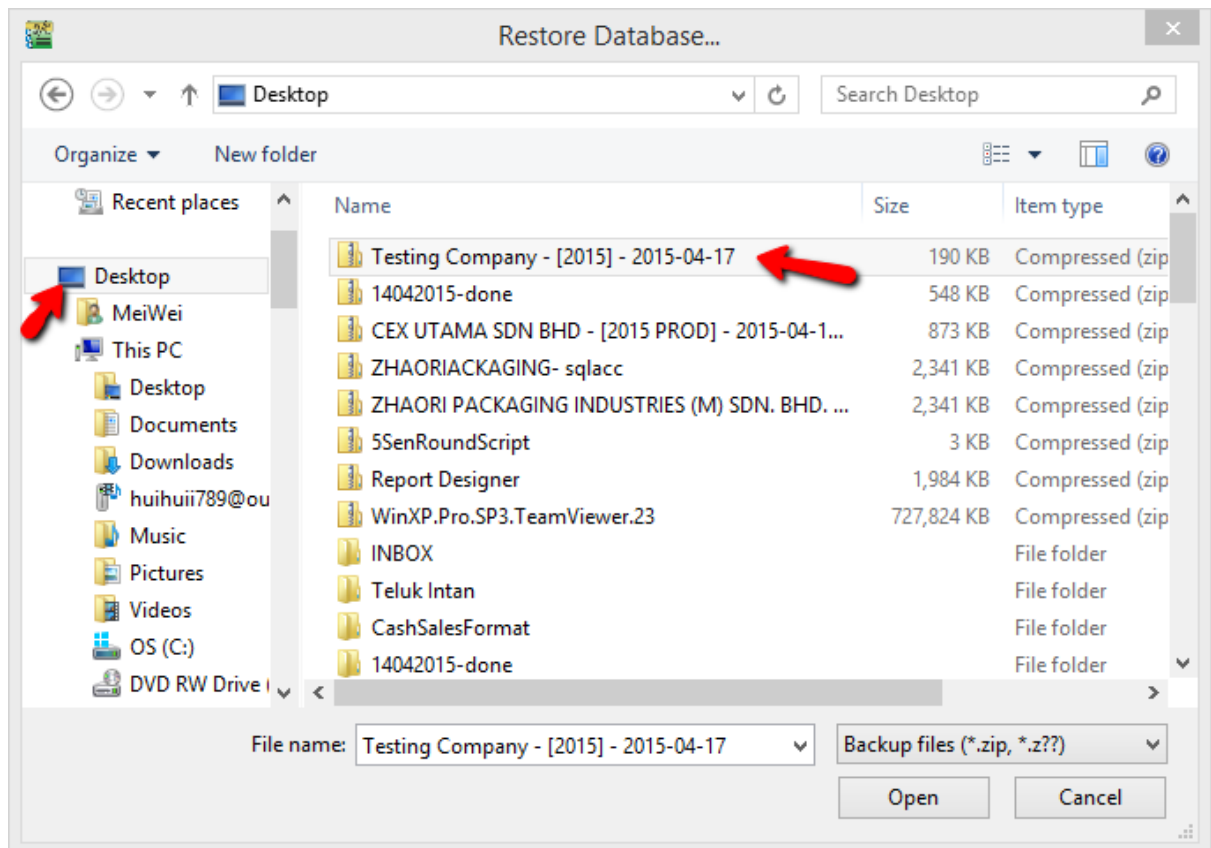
Restore Database...

Desktop

Search Desktop

Organize ▾ New folder

Recent places

Desktop

MeiWei

This PC

Desktop

Documents

Downloads

huihuii789@ou

Music

Pictures

Videos

OS (C:)

DVD RW Drive (

| Name | Size | Item type |
|---|---|---|
| Testing Company - [2015] - 2015-04-17 | 190 KB | Compressed (zip |
| 14042015-done | 548 KB | Compressed (zip |
| CEX UTAMA SDN BHD - [2015 PROD] - 2015-04-1... | 873 KB | Compressed (zip |
| ZHAORIACKAGING- sqlacc | 2,341 KB | Compressed (zip |
| ZHAORI PACKAGING INDUSTRIES (M) SDN. BHD. ... | 2,341 KB | Compressed (zip |
| 5SenRoundScript | 3 KB | Compressed (zip |
| Report Designer | 1,984 KB | Compressed (zip |
| WinXP.Pro.SP3.TeamViewer.23 | 727,824 KB | Compressed (zip |
| INBOX | | File folder |
| Teluk Intan | | File folder |
| CashSalesFormat | | File folder |
| 14042015-done | | File folder |

File name: Testing Company - [2015] - 2015-04-17

Backup files (*.zip, *.z??)

Open

Cancel